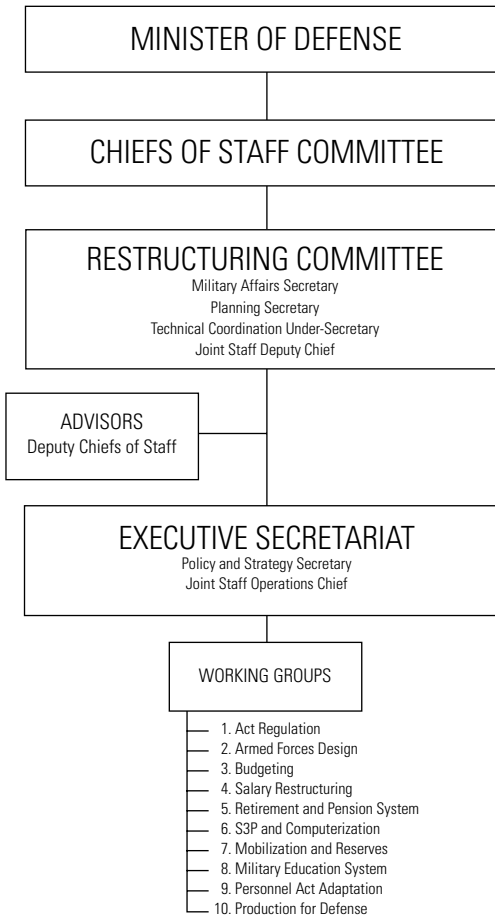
MINISTER OF DEFENSE

CHIEFS OF STAFF COMMITTEE

RESTRUCTURING COMMITTEE
Military Affairs Secretary
Planning Secretary
Technical Coordination Under-Secretary
Joint Staff Deputy Chief

ADVISORS
Deputy Chiefs of Staff

EXECUTIVE SECRETARIAT
Policy and Strategy Secretary
Joint Staff Operations Chief

WORKING GROUPS

1. Act Regulation
2. Armed Forces Design
3. Budgeting
4. Salary Restructuring
5. Retirement and Pension System
6. S3P and Computerization
7. Mobilization and Reserves
8. Military Education System
9. Personnel Act Adaptation
10. Production for Defense